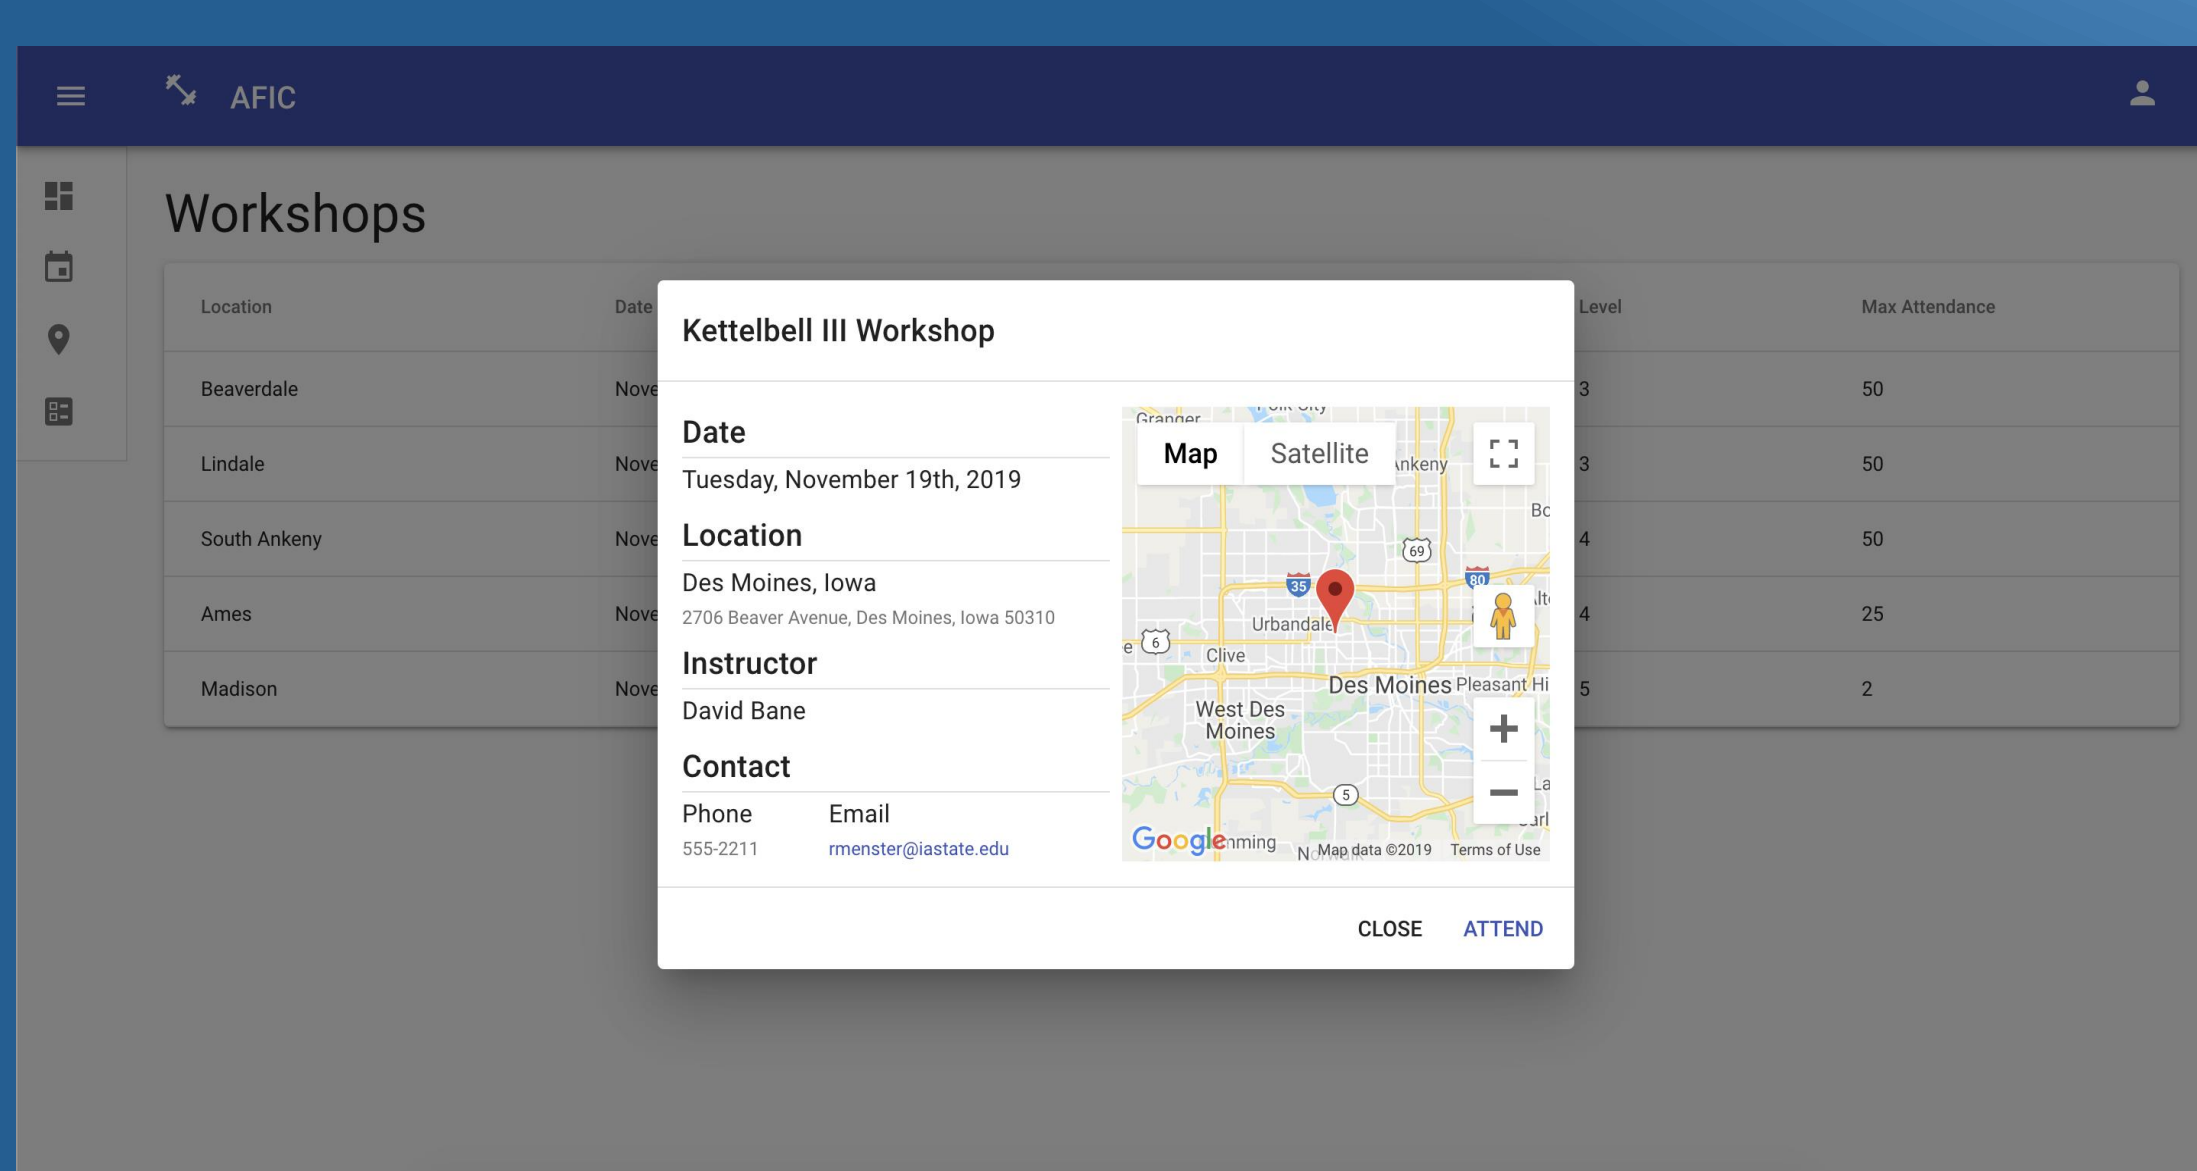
AFIC

Workshops

| Location | Date | Level | Max Attendance |
|---|---|---|---|
| Beaverdale | Nove | 3 | 50 |
| Lindale | Nove | 3 | 50 |
| South Ankeny | Nove | 4 | 50 |
| Ames | Nove | 4 | 25 |
| Madison | Nove | 5 | 2 |

Kettelbell III Workshop

Date
Tuesday, November 19th, 2019

Location
Des Moines, Iowa
2706 Beaver Avenue, Des Moines, Iowa 50310

Instructor
David Bane

Contact
Phone
555-2211
Email
rmenster@iastate.edu

Map Satellite
Granger Ankeny 69 35 80 Urbandale 6 Clive Des Moines Pleasant Hi West Des Moines 5
Google Map data ©2019 Terms of Use

CLOSE ATTEND